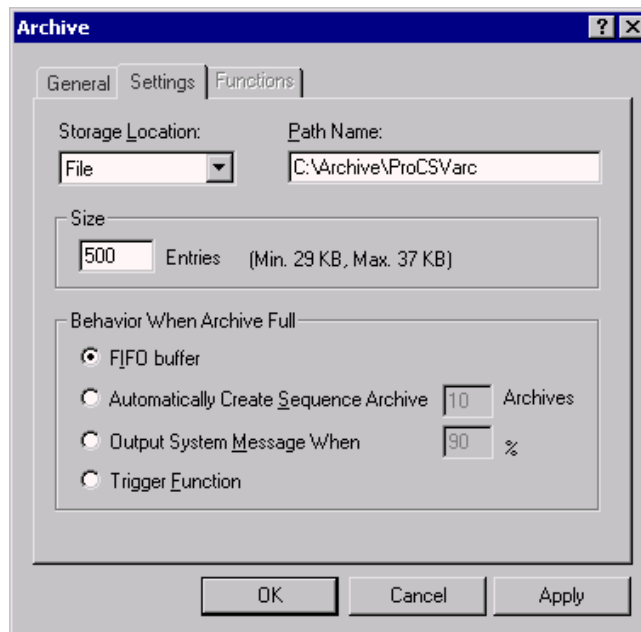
Archive

? X

General Settings Functions

Storage Location:

File

Path Name:

C:\Archive\ProCSVarc

Size

500 Entries (Min. 29 KB, Max. 37 KB)

Behavior When Archive Full

FIFO buffer

Automatically Create Sequence Archive 10 Archives

Output System Message When 90 %

Trigger Function

OK Cancel Apply